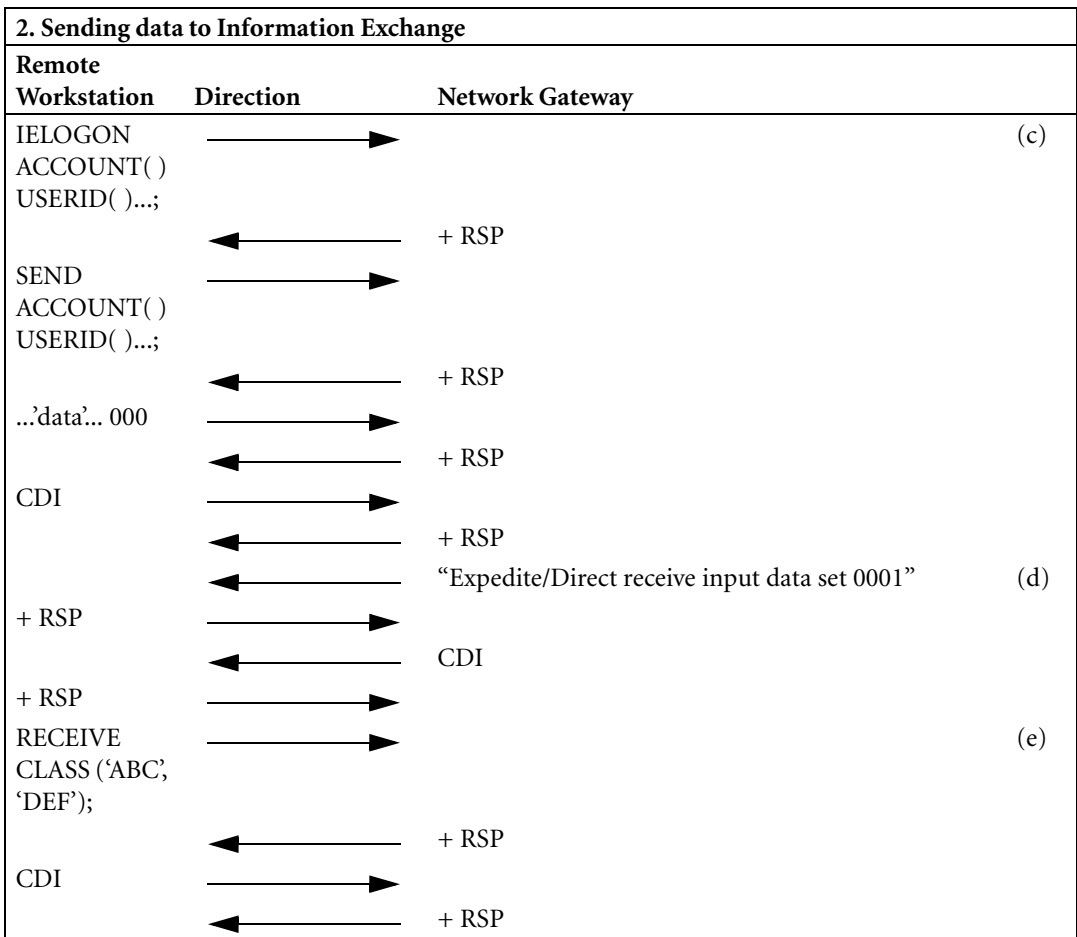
2. Sending data to Information Exchange

| Remote Workstation | Direction | Network Gateway | |
|---|---|---|---|
| IELOGON ACCOUNT( ) USERID( )...; | → | | (c) |
| | ← | + RSP | |
| SEND ACCOUNT( ) USERID( )...; | → | | |
| | ← | + RSP | |
| ...'data'... 000 | → | | |
| | ← | + RSP | |
| CDI | → | | |
| | ← | + RSP | |
| | ← | “Expedite/Direct receive input data set 0001” | (d) |
| + RSP | → | | |
| | ← | CDI | |
| + RSP | → | | |
| RECEIVE CLASS ('ABC', 'DEF'); | → | | (e) |
| | ← | + RSP | |
| CDI | → | | |
| | ← | + RSP | |